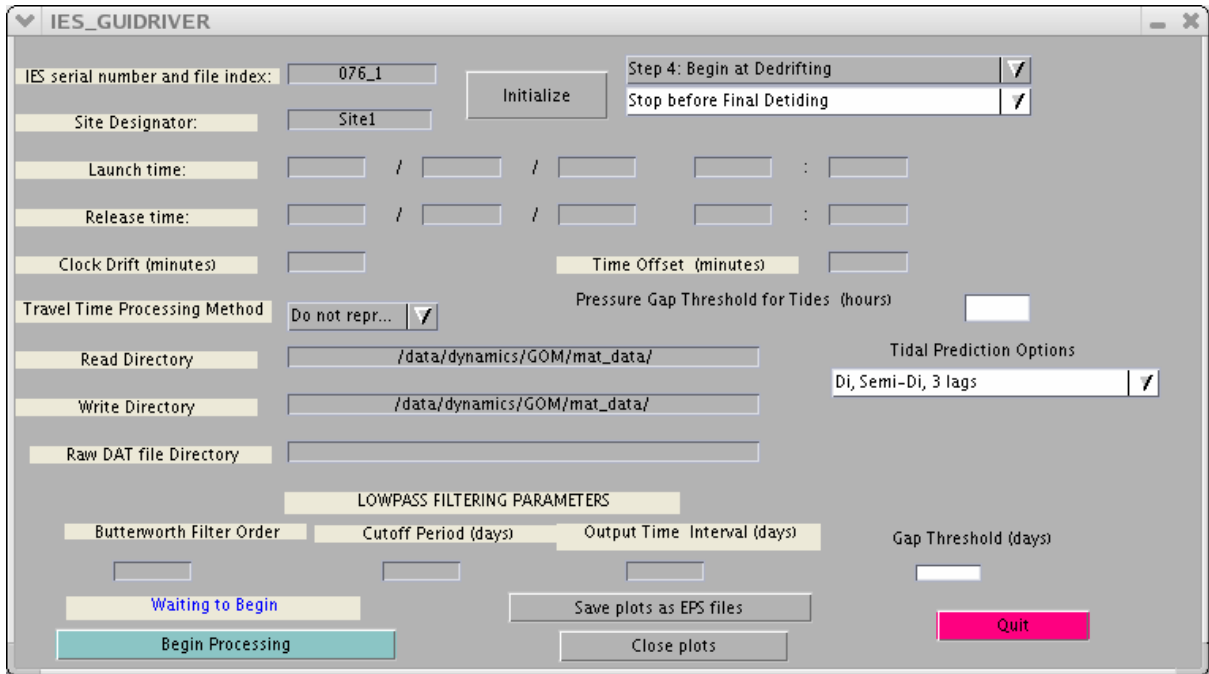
IES_GUIDRIVER

IES serial number and file index: 076_1

Initialize

Step 4: Begin at Dedrifting

Stop before Final Detiding

Site Designator: Site1

Launch time: / / :

Release time: / / :

Clock Drift (minutes)

Time Offset (minutes)

Travel Time Processing Method Do not repr...

Pressure Gap Threshold for Tides (hours)

Read Directory /data/dynamics/GOM/mat_data/

Tidal Prediction Options

Di, Semi-Di, 3 lags

Write Directory /data/dynamics/GOM/mat_data/

Raw DAT file Directory

LOWPASS FILTERING PARAMETERS

Butterworth Filter Order

Cutoff Period (days)

Output Time Interval (days)

Gap Threshold (days)

Waiting to Begin

Save plots as EPS files

Quit

Begin Processing

Close plots